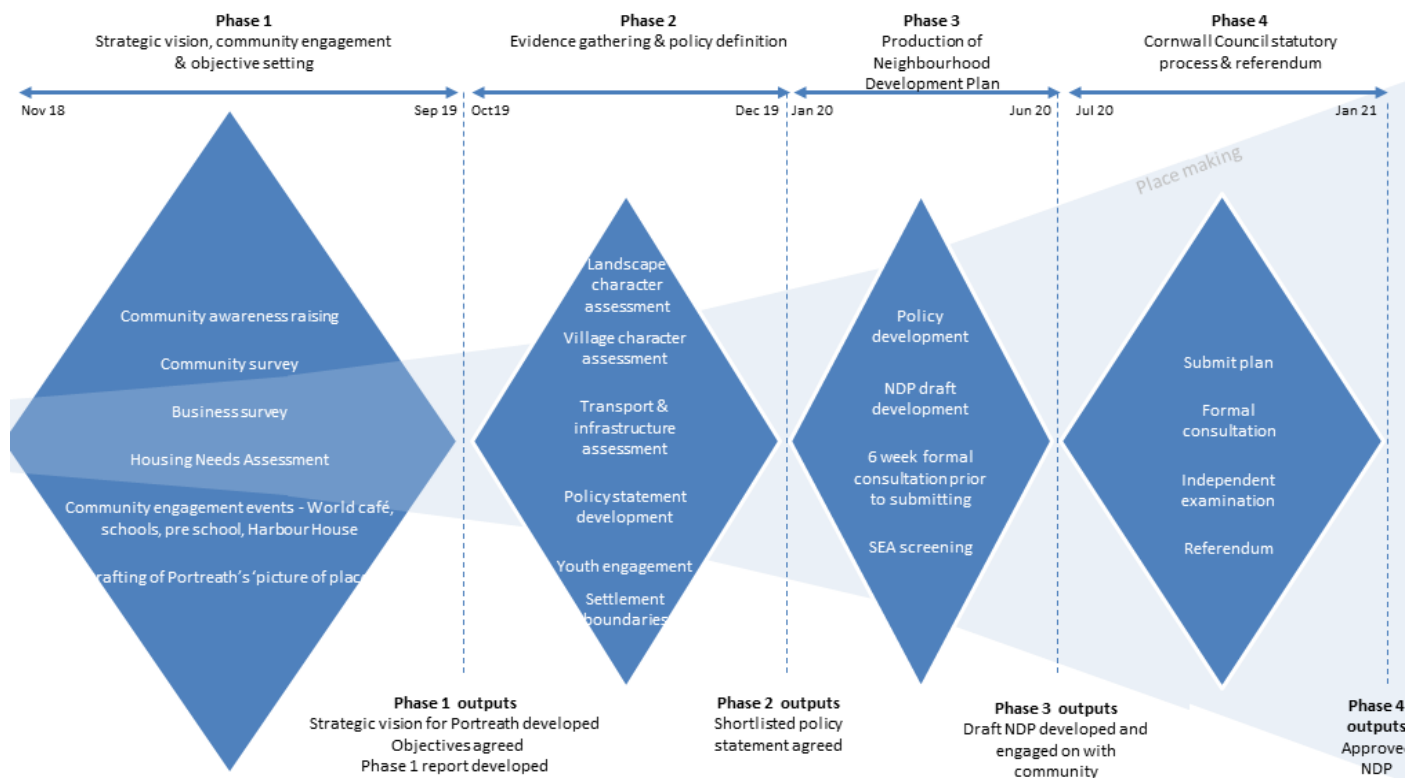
Phase 1
Strategic vision, community engagement & objective setting

Phase 2
Evidence gathering & policy definition

Phase 3
Production of Neighbourhood Development Plan

Phase 4
Cornwall Council statutory process & referendum

Nov 18

Sep 19

Oct19

Dec 19

Jan 20

Jun 20

Jul 20

Jan 21

Place making

Community awareness raising

Community survey

Business survey

Housing Needs Assessment

Community engagement events - World café, schools, pre school, Harbour House

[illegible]rafting of Portreath's 'picture of plac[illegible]

Landscape character assessment

Village character assessment

Transport & infrastructure assessment

Policy statement development

Youth engagement

Settlement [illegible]boundaries

Policy development

NDP draft development

6 week formal consultation prior to submitting

SEA screening

Submit plan

Formal consultation

Independent examination

Referendum

Phase 1 outputs
Strategic vision for Portreath developed
Objectives agreed
Phase 1 report developed

Phase 2 outputs
Shortlisted policy statement agreed

Phase 3 outputs
Draft NDP developed and engaged on with community

Phase 4 outputs
Approve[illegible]
NDP